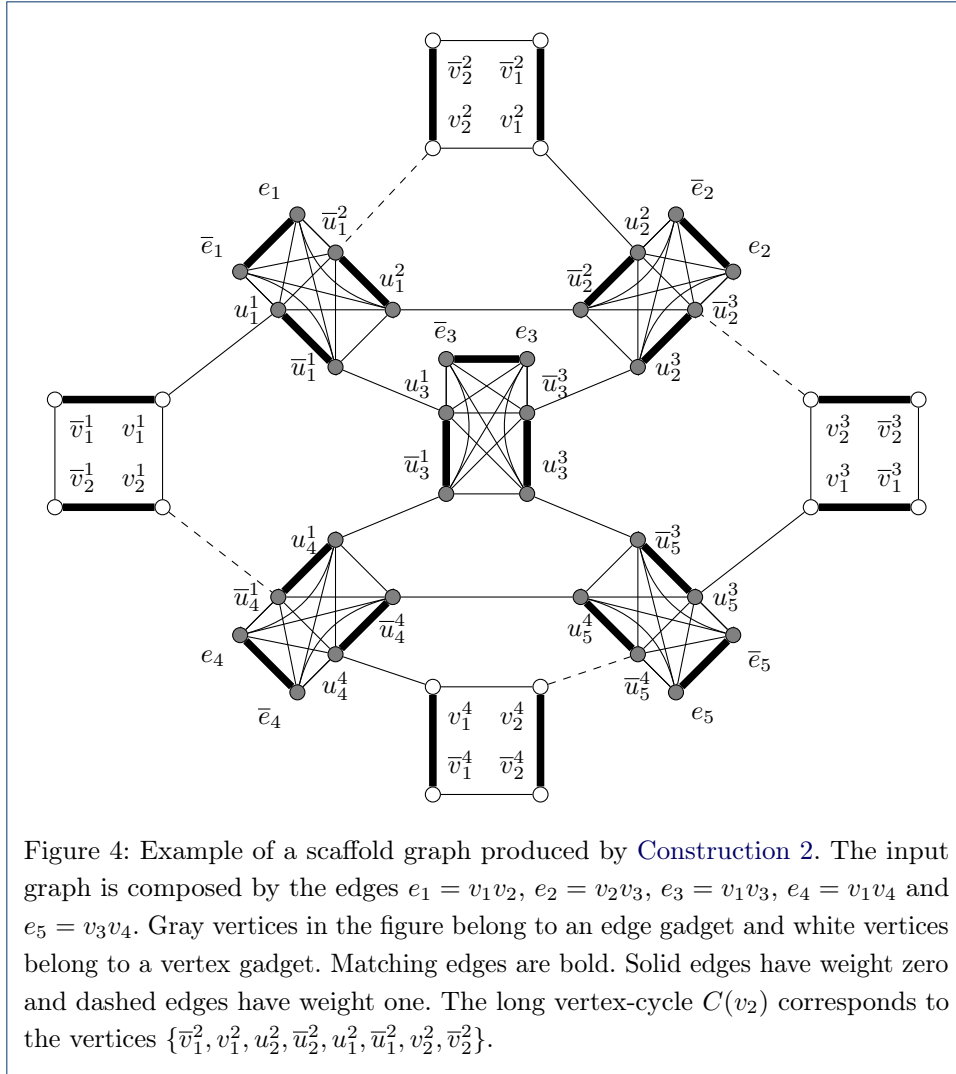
$\overline{v}_2^2$ $\overline{v}_1^2$
$v_2^2$ $v_1^2$

$e_1$ $\overline{u}_1^2$ $\overline{e}_2$
$\overline{e}_1$ $u_2^2$ $e_2$
$u_1^2$ $\overline{u}_2^2$
$u_1^1$ $\overline{u}_2^3$
$\overline{e}_3$ $e_3$
$\overline{u}_1^1$ $u_3^1$ $\overline{u}_3^3$ $u_2^3$

$\overline{v}_1^1$ $v_1^1$ $v_2^3$ $\overline{v}_2^3$
$\overline{v}_2^1$ $v_2^1$ $v_1^3$ $\overline{v}_1^3$

$\overline{u}_3^1$ $u_3^3$

$u_4^1$ $\overline{u}_5^3$
$\overline{u}_4^1$ $u_5^3$
$\overline{u}_4^4$ $u_5^4$
$e_4$ $\overline{e}_5$
$u_4^4$ $\overline{u}_5^4$
$\overline{e}_4$ $e_5$

$v_1^4$ $v_2^4$
$\overline{v}_1^4$ $\overline{v}_2^4$

Figure 4: Example of a scaffold graph produced by Construction 2. The input graph is composed by the edges $e_1 = v_1v_2$, $e_2 = v_2v_3$, $e_3 = v_1v_3$, $e_4 = v_1v_4$ and $e_5 = v_3v_4$. Gray vertices in the figure belong to an edge gadget and white vertices belong to a vertex gadget. Matching edges are bold. Solid edges have weight zero and dashed edges have weight one. The long vertex-cycle $C(v_2)$ corresponds to the vertices $\{\overline{v}_1^2, v_1^2, u_2^2, \overline{u}_2^2, u_1^2, \overline{u}_1^2, v_2^2, \overline{v}_2^2\}$.